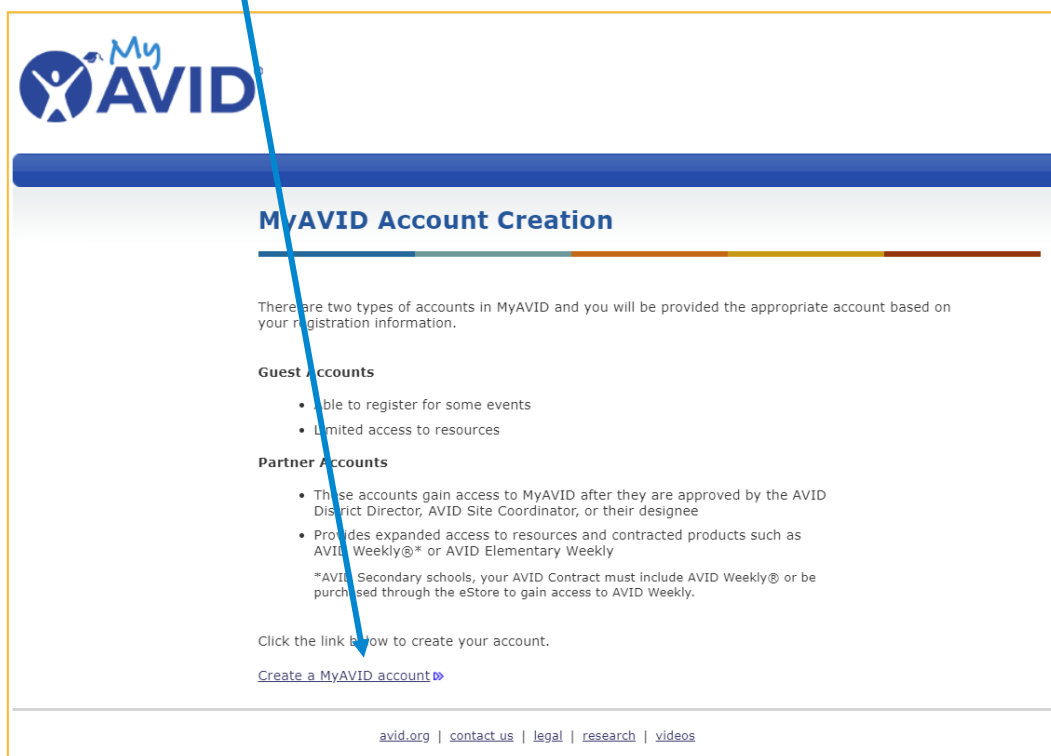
My AVID®

MyAVID Account Creation

There are two types of accounts in MyAVID and you will be provided the appropriate account based on your registration information.

Guest Accounts

- Able to register for some events
- Limited access to resources

Partner Accounts

- These accounts gain access to MyAVID after they are approved by the AVID District Director, AVID Site Coordinator, or their designee
- Provides expanded access to resources and contracted products such as AVID Weekly®* or AVID Elementary Weekly

*AVID Secondary schools, your AVID Contract must include AVID Weekly® or be purchased through the eStore to gain access to AVID Weekly.

Click the link below to create your account.

Create a MyAVID account »

avid.org | contact us | legal | research | videos